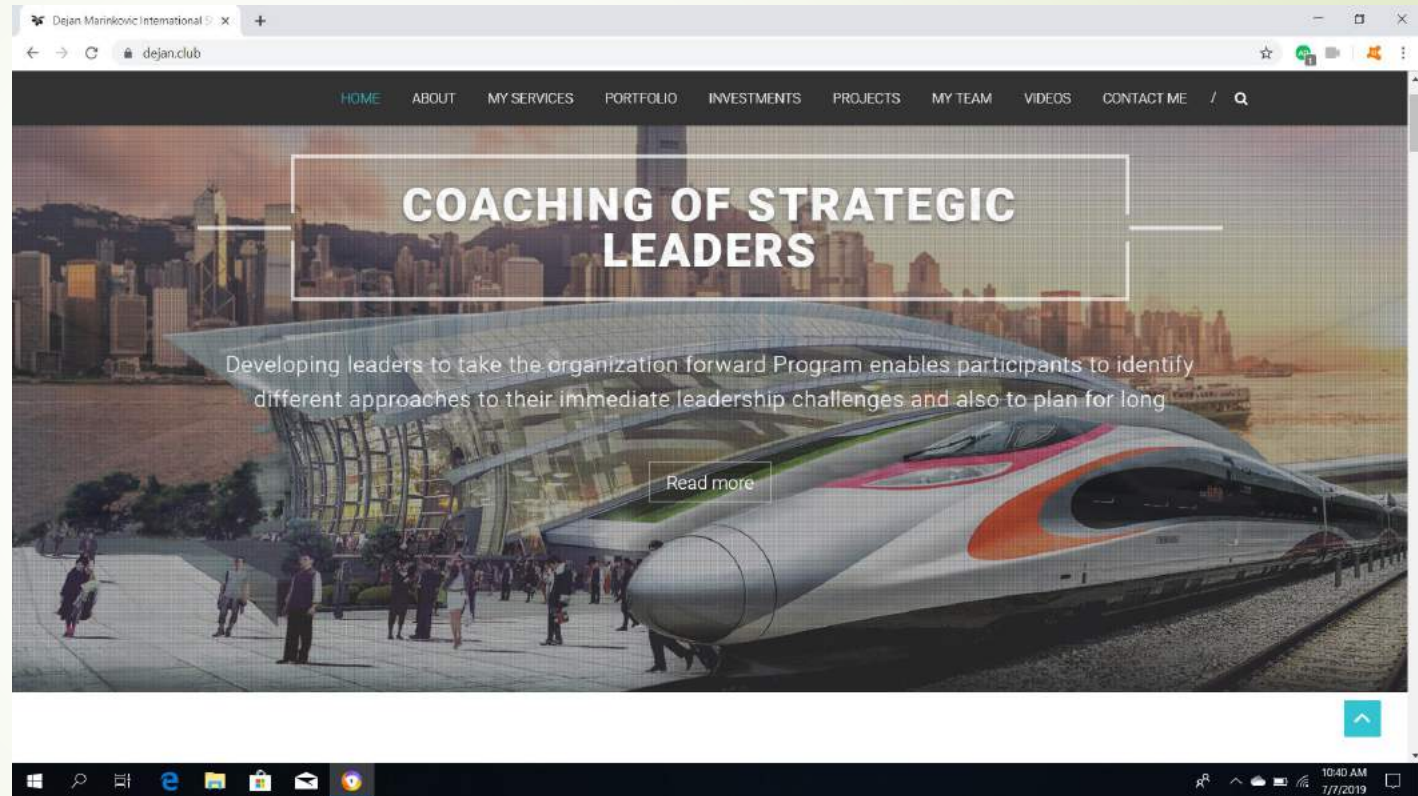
Dejan Marinkovic International S ×
+
dejan.club

HOME ABOUT MY SERVICES PORTFOLIO INVESTMENTS PROJECTS MY TEAM VIDEOS CONTACT ME /

COACHING OF STRATEGIC LEADERS

Developing leaders to take the organization forward Program enables participants to identify different approaches to their immediate leadership challenges and also to plan for long

Read more

10:40 AM
7/7/2019